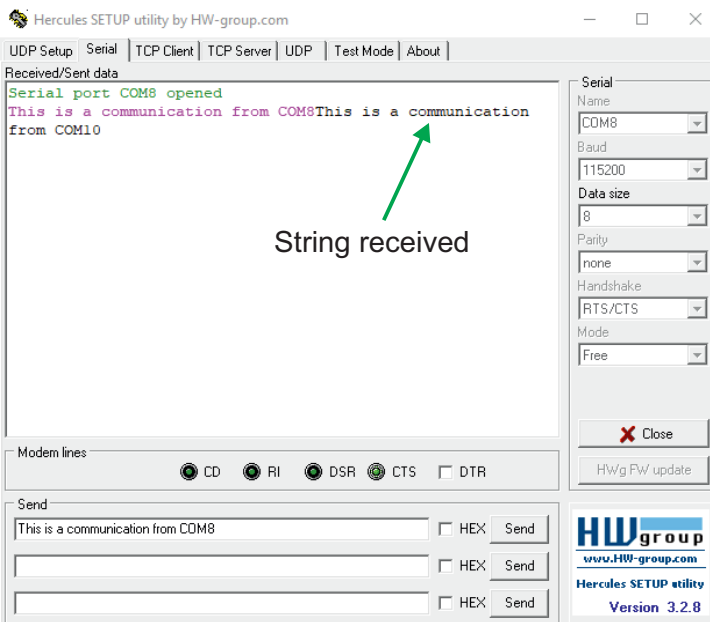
Hercules SETUP utility by HW-group.com

UDP Setup | Serial | TCP Client | TCP Server | UDP | Test Mode | About

Received/Sent data

Serial port COM8 opened
This is a communication from COM8This is a communication from COM10

String received

Serial
Name
COM8
Baud
115200
Data size
8
Parity
none
Handshake
RTS/CTS
Mode
Free

Close

HWg FW update

Modem lines
CD RI DSR CTS DTR

Send
This is a communication from COM8
HEX Send
HEX Send
HEX Send

HW group
www.HW-group.com
Hercules SETUP utility
Version 3.2.8